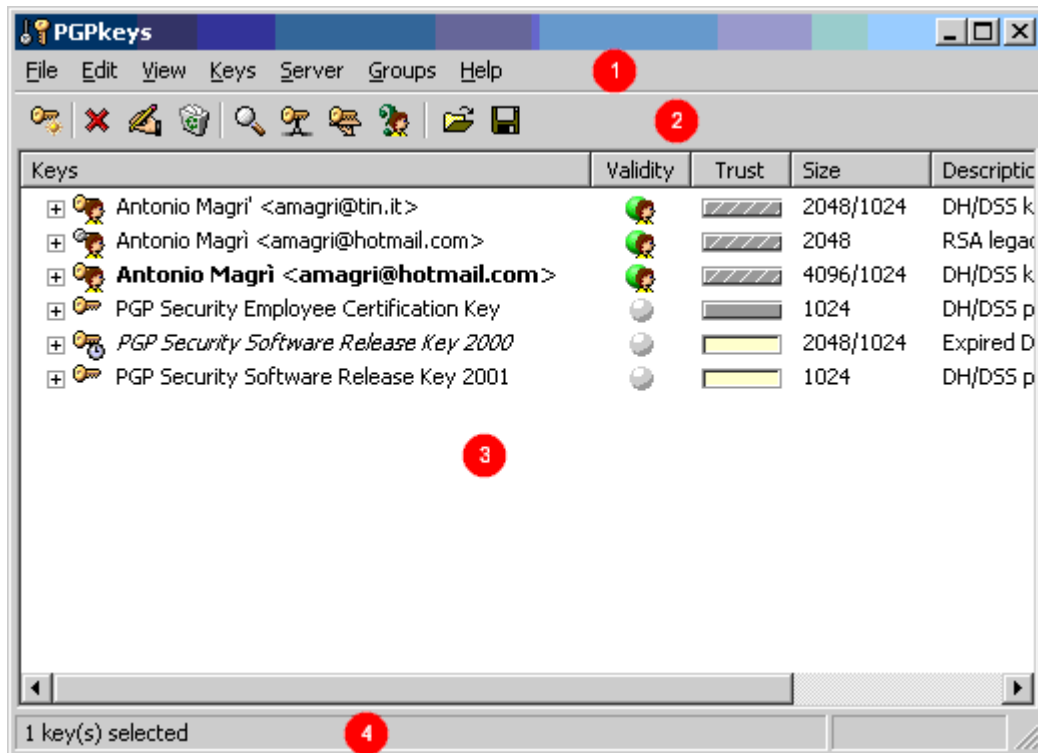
PGPkeys

File Edit View Keys Server Groups Help

1

2

| Keys | Validity | Trust | Size | Descriptic |
|---|---|---|---|---|
| Antonio Magri' <amagri@tin.it> | | | 2048/1024 | DH/DSS k |
| Antonio Magrì <amagri@hotmail.com> | | | 2048 | RSA legac |
| **Antonio Magrì <amagri@hotmail.com>** | | | 4096/1024 | DH/DSS k |
| PGP Security Employee Certification Key | | | 1024 | DH/DSS p |
| *PGP Security Software Release Key 2000* | | | 2048/1024 | Expired D |
| PGP Security Software Release Key 2001 | | | 1024 | DH/DSS p |

3

1 key(s) selected

4